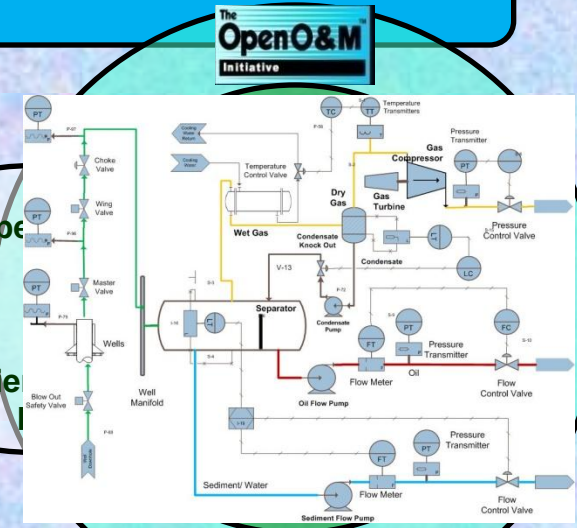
The OpenO&M Initiative

PT
P-07
Choke Valve
PT
P-06
Wing Valve
PT
Master Valve
P-74
Wells
Blow Out Safety Valve
P-60
Well Manifold
Cooling Water Return
Cooling Water
Temperature Control Valve
TC
TT
Temperature Transmitters
Gas Compressor
Gas Turbine
Dry Gas
Wet Gas
Condensate Knock Out
Condensate
LC
V-13
Separator
Condensate Pump
PT
Pressure Transmitter
Pressure Control Valve
PT
FT
Pressure Transmitter
FC
Flow Meter
Oil
Oil Flow Pump
Flow Control Valve
PT
Pressure Transmitter
FT
Sediment/ Water
Flow Meter
Sediment Flow Pump
Flow Control Valve